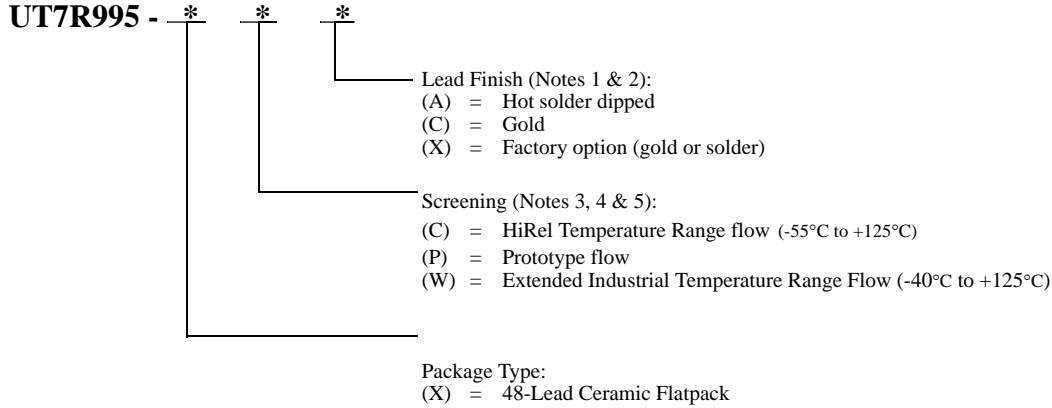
**UT7R995 - * * ***

Lead Finish (Notes 1 & 2):
(A) = Hot solder dipped
(C) = Gold
(X) = Factory option (gold or solder)

Screening (Notes 3, 4 & 5):
(C) = HiRel Temperature Range flow (-55°C to +125°C)
(P) = Prototype flow
(W) = Extended Industrial Temperature Range Flow (-40°C to +125°C)

Package Type:
(X) = 48-Lead Ceramic Flatpack